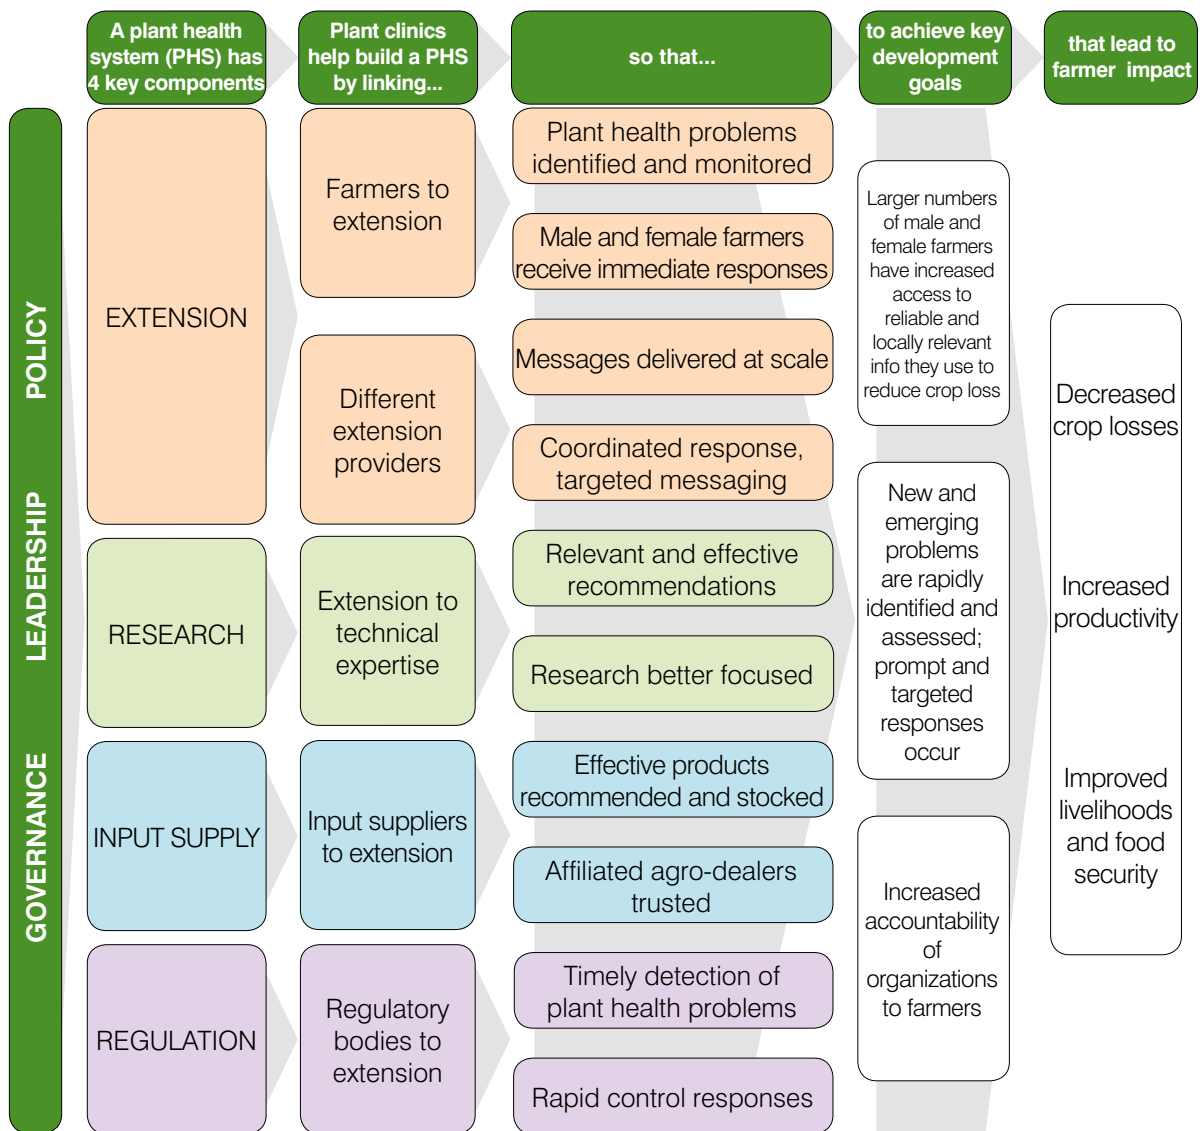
A plant health system (PHS) has 4 key components

Plant clinics help build a PHS by linking...

so that...

to achieve key development goals

that lead to farmer impact

POLICY LEADERSHIP GOVERNANCE

EXTENSION

Farmers to extension

Plant health problems identified and monitored

Male and female farmers receive immediate responses

Different extension providers

Messages delivered at scale

Coordinated response, targeted messaging

RESEARCH

Extension to technical expertise

Relevant and effective recommendations

Research better focused

INPUT SUPPLY

Input suppliers to extension

Effective products recommended and stocked

Affiliated agro-dealers trusted

REGULATION

Regulatory bodies to extension

Timely detection of plant health problems

Rapid control responses

Larger numbers of male and female farmers have increased access to reliable and locally relevant info they use to reduce crop loss

New and emerging problems are rapidly identified and assessed; prompt and targeted responses occur

Increased accountability of organizations to farmers

Decreased crop losses

Increased productivity

Improved livelihoods and food security